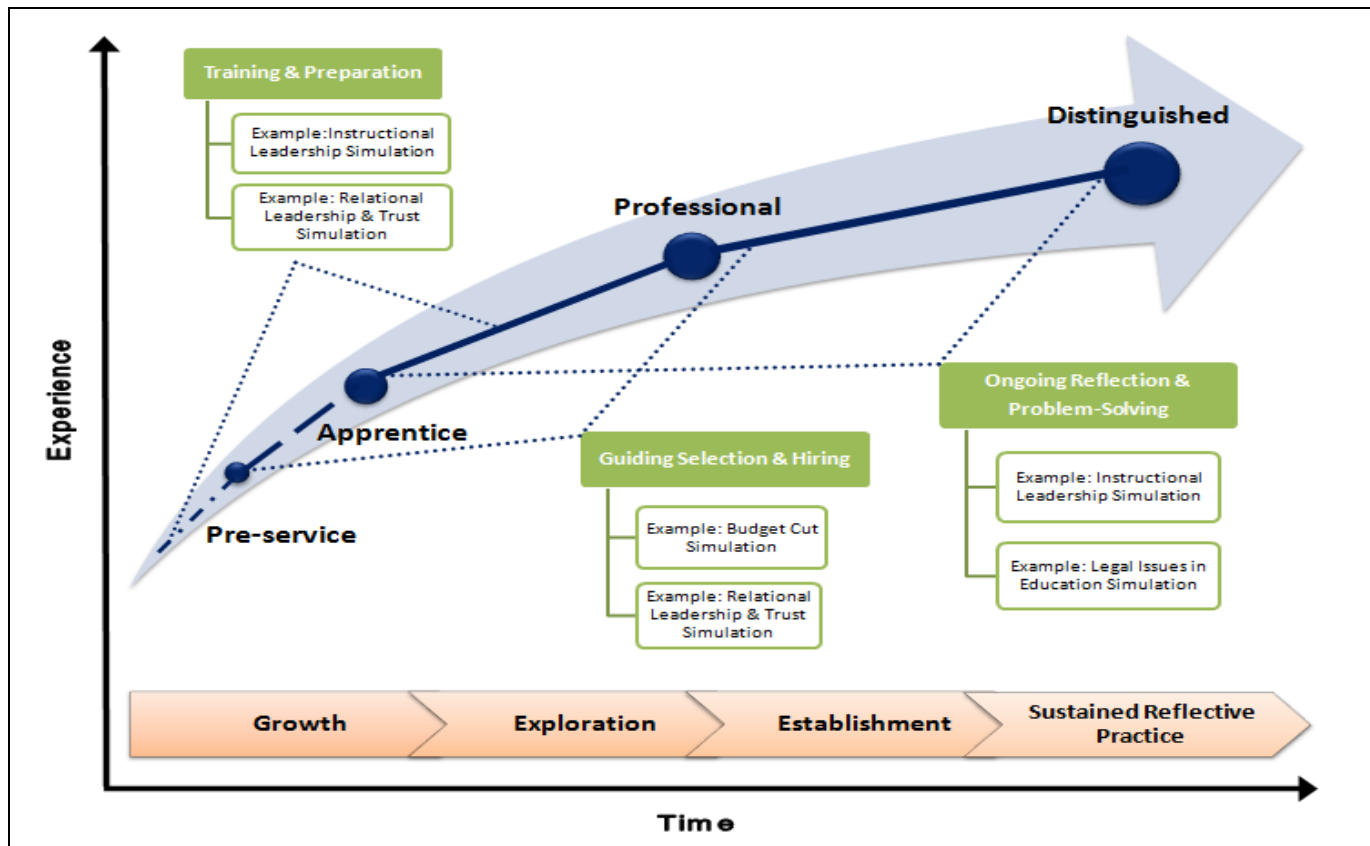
Training & Preparation

Example:Instructional Leadership Simulation

Example: Relational Leadership & Trust Simulation

Distinguished

Professional

Experience

Apprentice

Ongoing Reflection & Problem-Solving

Example: Instructional Leadership Simulation

Example: Legal Issues in Education Simulation

Guiding Selection & Hiring

Example: Budget Cut Simulation

Example: Relational Leadership & Trust Simulation

Pre-service

Growth

Exploration

Establishment

Sustained Reflective Practice

Time